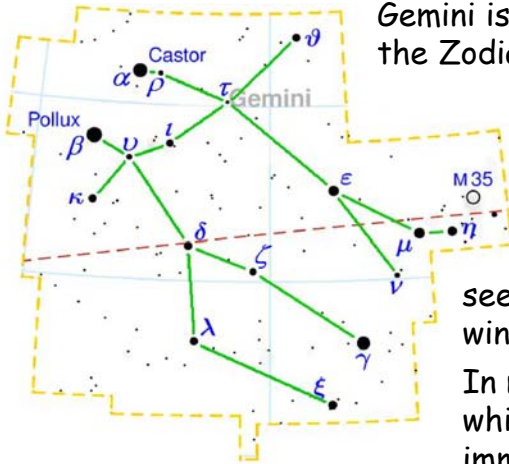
Gemini is
the Zodia

Castor
$\alpha$ $\rho$
$\vartheta$
$\tau$ Gemini
Pollux
$\beta$ $\upsilon$ $\iota$
$\kappa$
$\varepsilon$
M 35
$\mu$ $\eta$
$\delta$
$\zeta$
$\nu$
$\lambda$
$\gamma$
$\xi$

see
win

In r
whi
imn